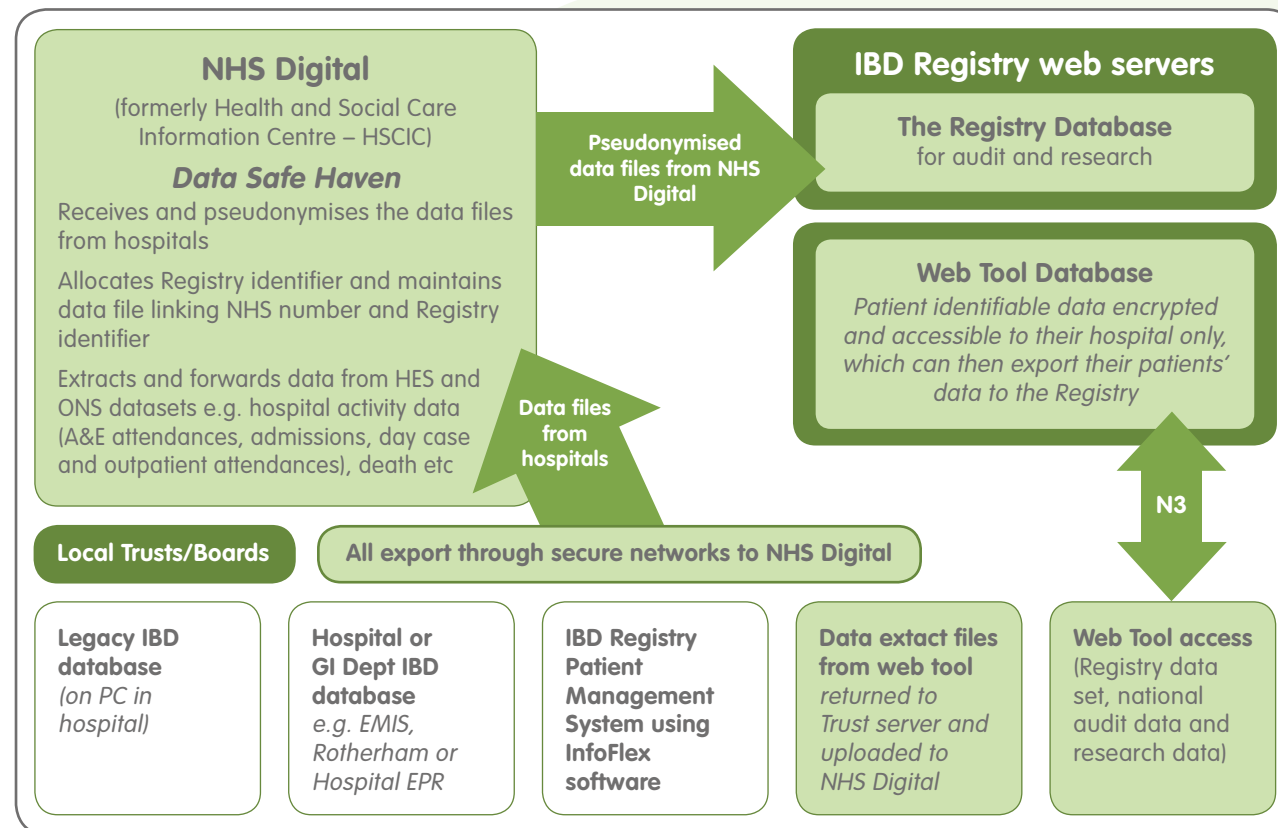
NHS Digital

(formerly Health and Social Care Information Centre – HSCIC)

*Data Safe Haven*

Receives and pseudonymises the data files from hospitals

Allocates Registry identifier and maintains data file linking NHS number and Registry identifier

Extracts and forwards data from HES and ONS datasets e.g. hospital activity data (A&E attendances, admissions, day case and outpatient attendances), death etc

Pseudonymised data files from NHS Digital

IBD Registry web servers

The Registry Database
for audit and research

Web Tool Database
*Patient identifiable data encrypted and accessible to their hospital only, which can then export their patients' data to the Registry*

Data files from hospitals

N3

Local Trusts/Boards

All export through secure networks to NHS Digital

Legacy IBD database
*(on PC in hospital)*

Hospital or GI Dept IBD database
*e.g. EMIS, Rotherham or Hospital EPR*

IBD Registry Patient Management System using InfoFlex software

Data extact files from web tool
*returned to Trust server and uploaded to NHS Digital*

Web Tool access
(Registry data set, national audit data and research data)